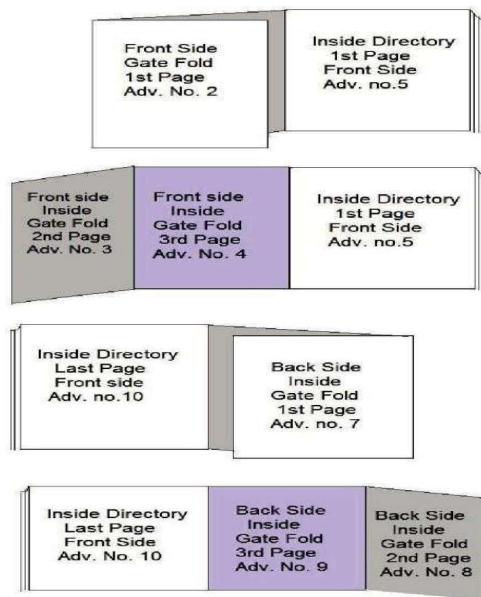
Front Side
Gate Fold
1st Page
Adv. No. 2

Inside Directory
1st Page
Front Side
Adv. no.5

Front side
Inside
Gate Fold
2nd Page
Adv. No. 3

Front side
Inside
Gate Fold
3rd Page
Adv. No. 4

Inside Directory
1st Page
Front Side
Adv. no.5

Inside Directory
Last Page
Front side
Adv. no.10

Back Side
Inside
Gate Fold
1st Page
Adv. no. 7

Inside Directory
Last Page
Front Side
Adv. No. 10

Back Side
Inside
Gate Fold
3rd Page
Adv. No. 9

Back Side
Inside
Gate Fold
2nd Page
Adv. No. 8